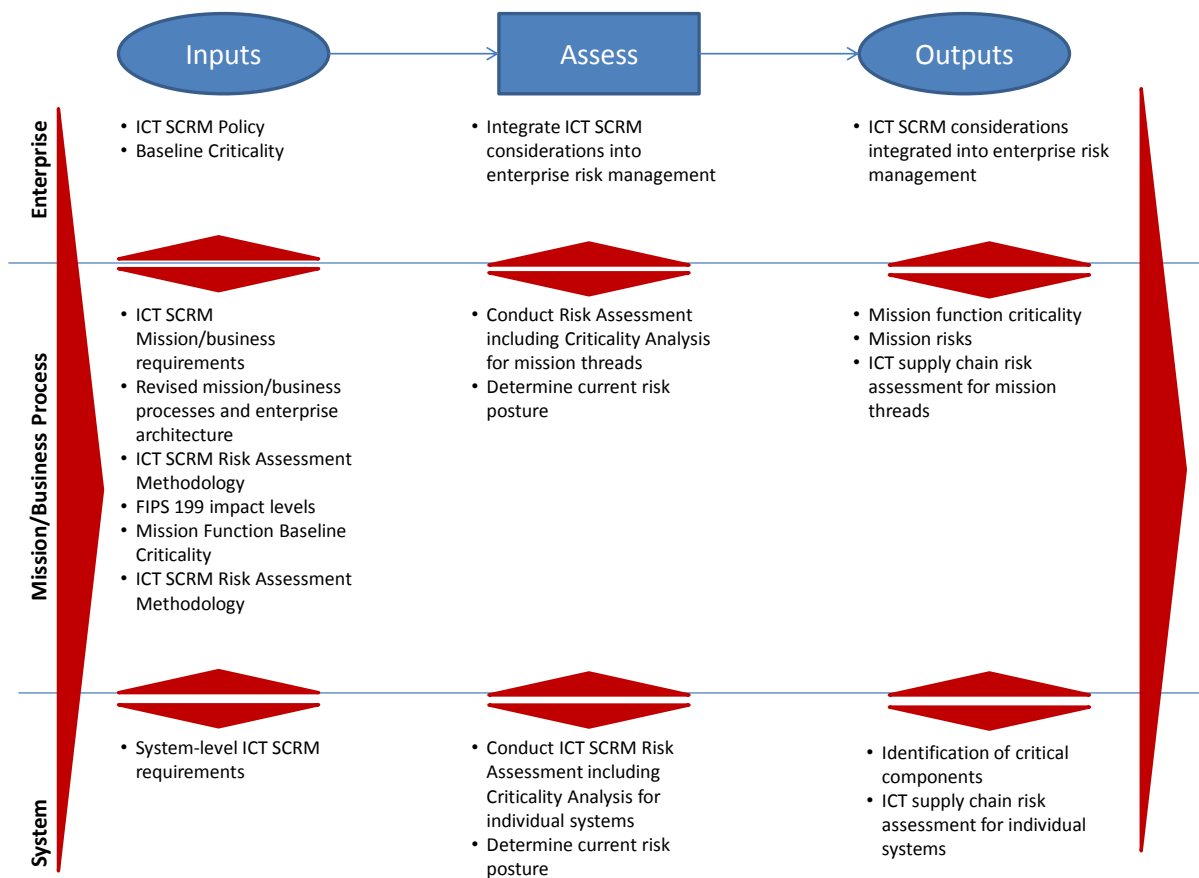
Inputs

Assess

Outputs

Enterprise

• ICT SCRM Policy
• Baseline Criticality

• Integrate ICT SCRM considerations into enterprise risk management

• ICT SCRM considerations integrated into enterprise risk management

Mission/Business Process

• ICT SCRM Mission/business requirements
• Revised mission/business processes and enterprise architecture
• ICT SCRM Risk Assessment Methodology
• FIPS 199 impact levels
• Mission Function Baseline Criticality
• ICT SCRM Risk Assessment Methodology

• Conduct Risk Assessment including Criticality Analysis for mission threads
• Determine current risk posture

• Mission function criticality
• Mission risks
• ICT supply chain risk assessment for mission threads

System

• System-level ICT SCRM requirements

• Conduct ICT SCRM Risk Assessment including Criticality Analysis for individual systems
• Determine current risk posture

• Identification of critical components
• ICT supply chain risk assessment for individual systems